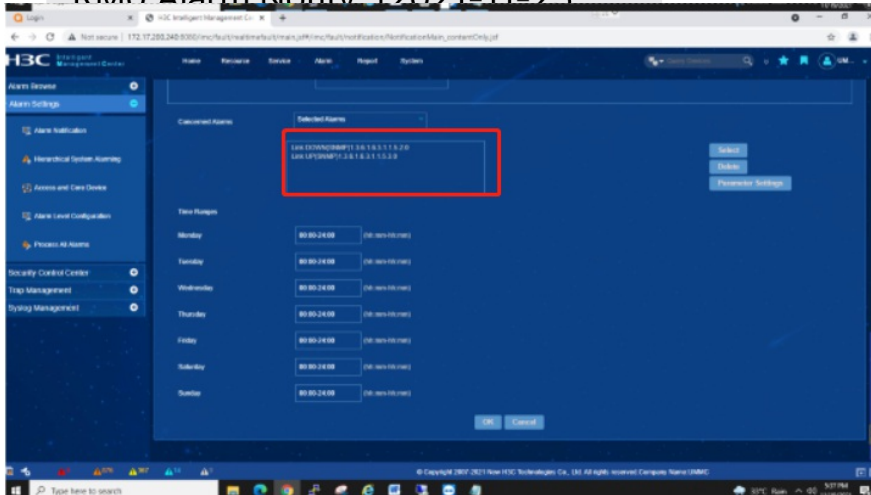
Login
H3C Intelligent Management Ce
Not secure | 172.17.200.240:8080/imc/fault/realtimefault/main.jsf#/imc/fault/notification/NotificationMain_contentOnly.jsf

H3C Intelligent Management Center
Home Resource Service Alarm Report System
Alarm Browse
Alarm Settings
Alarm Notification
Hierarchical System Alarming
Access and Care Device
Alarm Level Configuration
Process All Alarms
Security Control Center
Trap Management
Syslog Management

Concerned Alarms
Selected Alarms
Link DOWN(SNMP)(1.3.6.1.6.3.1.1.5.3.0)
Link UP(SNMP)(1.3.6.1.6.3.1.1.5.4.0)
Select
Delete
Parameter Settings

Time Ranges
Monday 00:00-24:00 (hh:mm-hh:mm)
Tuesday 00:00-24:00 (hh:mm-hh:mm)
Wednesday 00:00-24:00 (hh:mm-hh:mm)
Thursday 00:00-24:00 (hh:mm-hh:mm)
Friday 00:00-24:00 (hh:mm-hh:mm)
Saturday 00:00-24:00 (hh:mm-hh:mm)
Sunday 00:00-24:00 (hh:mm-hh:mm)

OK Cancel

© Copyright 2007-2021 New H3C Technologies Co., Ltd. All rights reserved Company Name UNIMC

Type here to search
33°C Rain
5:37 PM